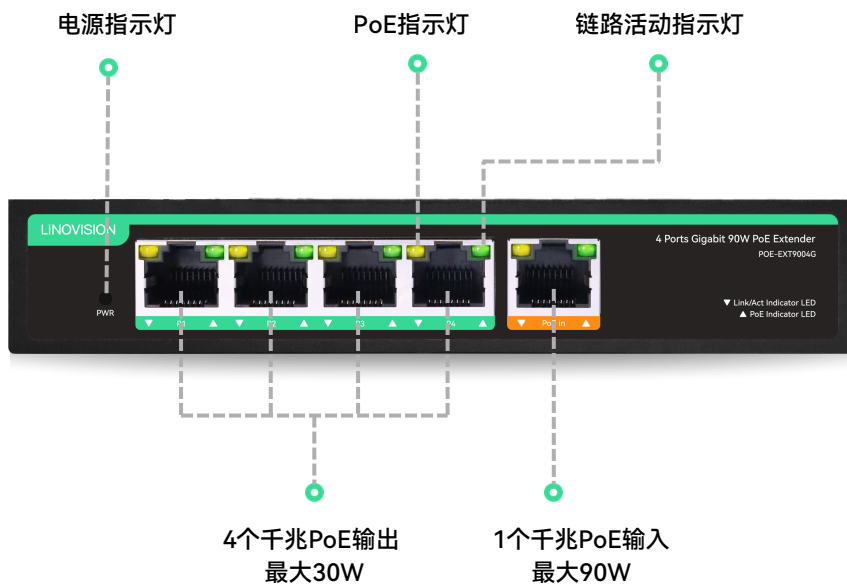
电源指示灯

PoE指示灯

链路活动指示灯

LINOVISION

4 Ports Gigabit 90W PoE Extender
POE-EXT9004G

PWR

P1

P2

P3

P4

PoE In

▼ Link/Act Indicator LED
▲ PoE Indicator LED

4个千兆PoE输出
最大30W

1个千兆PoE输入
最大90W